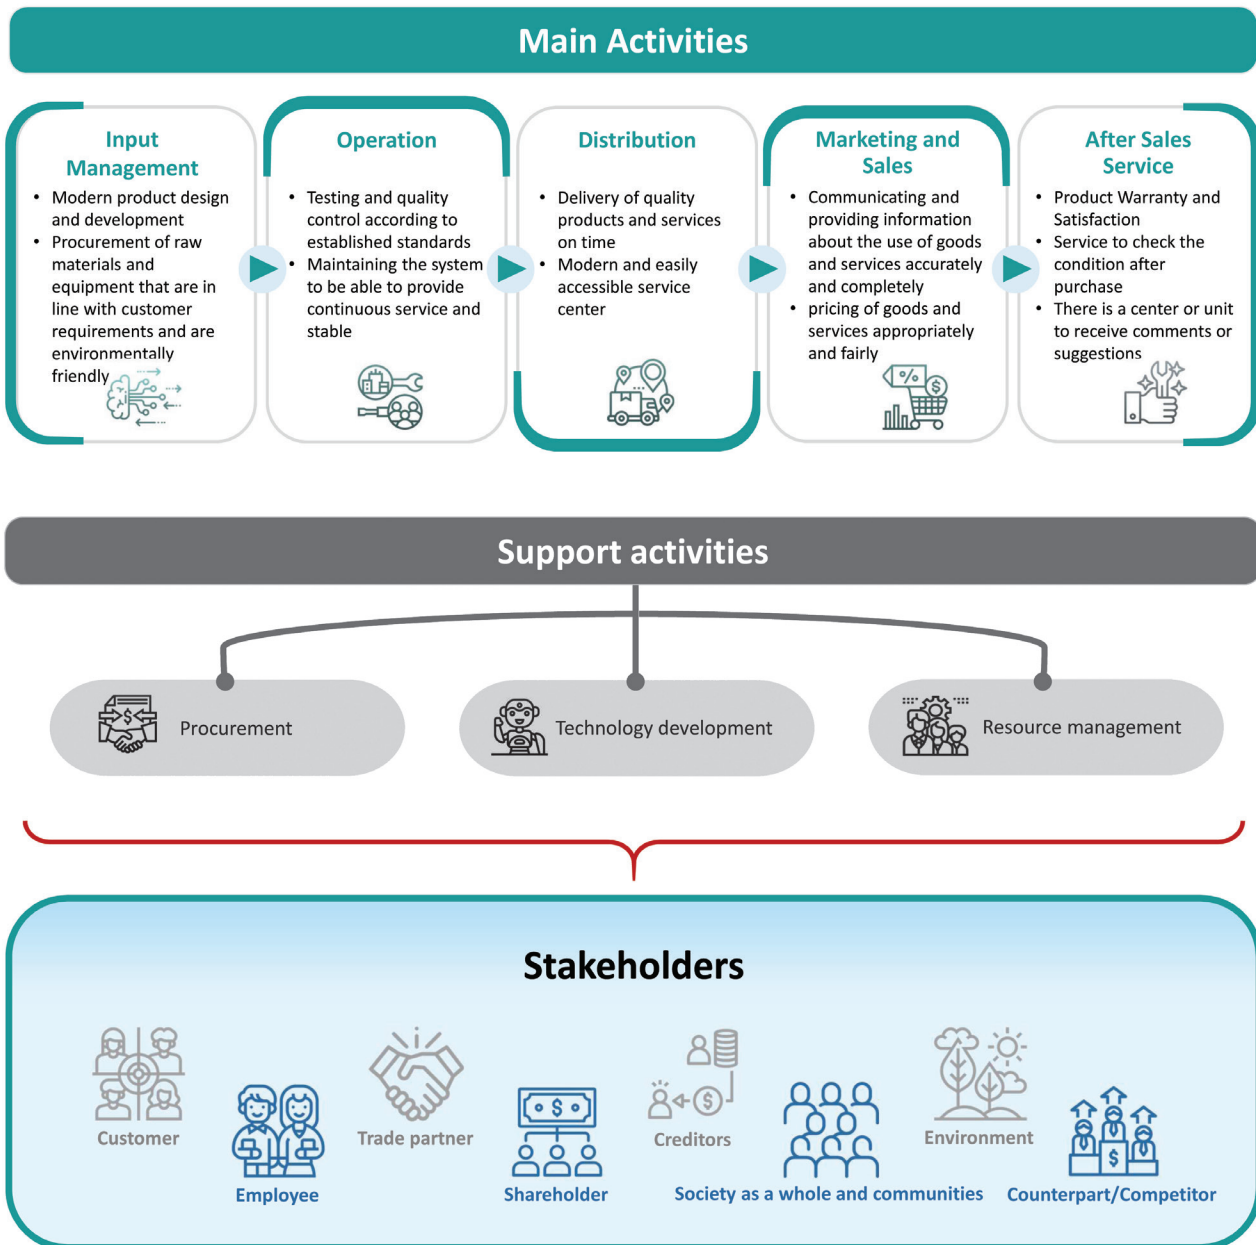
Main Activities

Input Management
- Modern product design and development
- Procurement of raw materials and equipment that are in line with customer requirements and are environmentally friendly

Operation
- Testing and quality control according to established standards
- Maintaining the system to be able to provide continuous service and stable

Distribution
- Delivery of quality products and services on time
- Modern and easily accessible service center

Marketing and Sales
- Communicating and providing information about the use of goods and services accurately and completely
- pricing of goods and services appropriately and fairly

After Sales Service
- Product Warranty and Satisfaction
- Service to check the condition after purchase
- There is a center or unit to receive comments or suggestions

Support activities

Procurement

Technology development

Resource management

Stakeholders

Customer

Employee

Trade partner

Shareholder

Creditors

Society as a whole and communities

Environment

Counterpart/Competitor